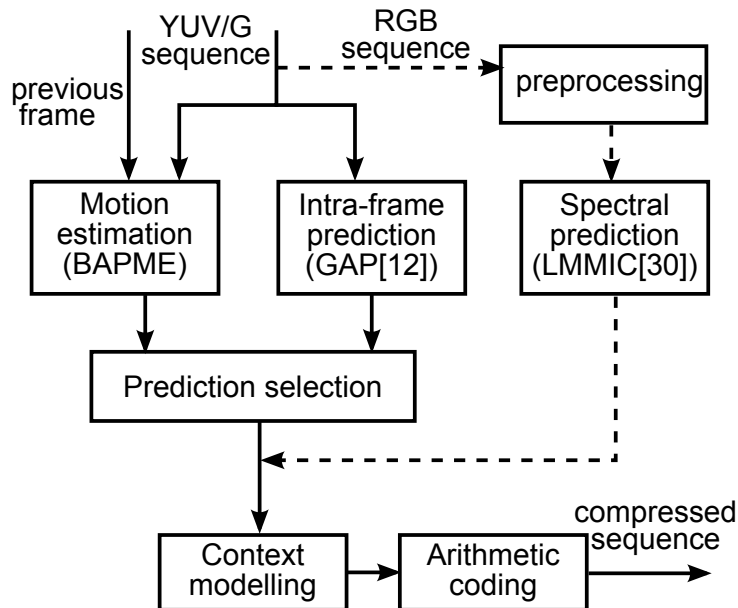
YUV/G sequence

RGB sequence

previous frame

preprocessing

Motion estimation (BAPME)

Intra-frame prediction (GAP[12])

Spectral prediction (LMMIC[30])

Prediction selection

compressed sequence

Context modelling

Arithmetic coding